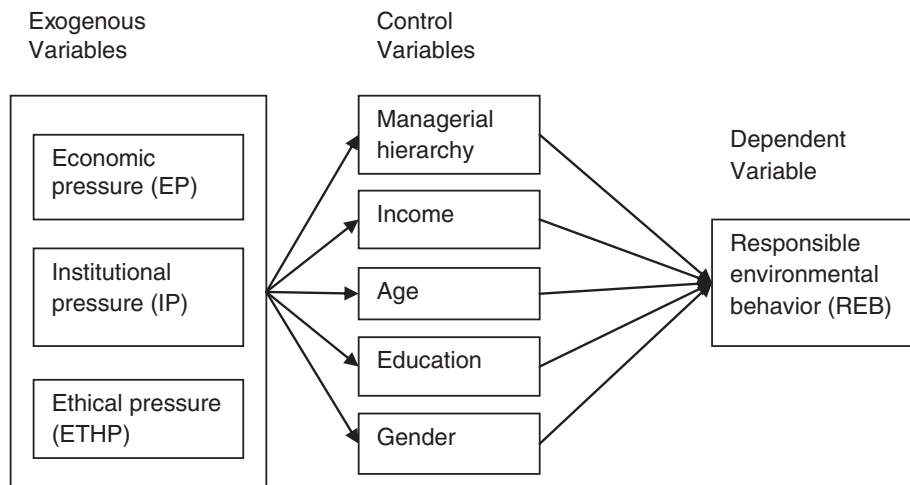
Exogenous Variables

Control Variables

Dependent Variable

Economic pressure (EP)

Institutional pressure (IP)

Ethical pressure (ETHP)

Managerial hierarchy

Income

Age

Education

Gender

Responsible environmental behavior (REB)